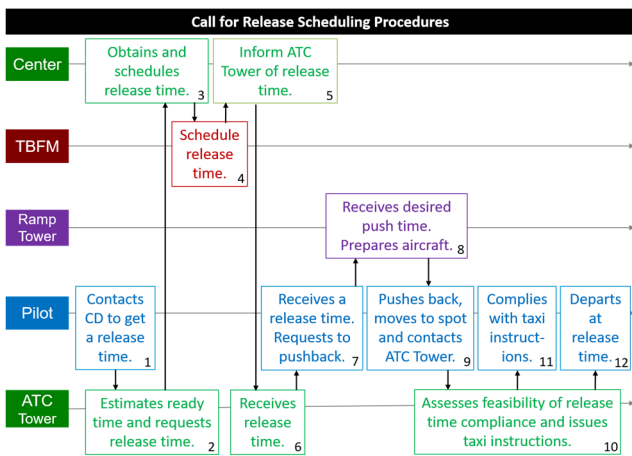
Call for Release Scheduling Procedures

Center

Obtains and schedules release time. 3

Inform ATC Tower of release time. 5

TBFM

Schedule release time. 4

Ramp Tower

Receives desired push time. Prepares aircraft. 8

Pilot

Contacts CD to get a release time. 1

Receives a release time. Requests to pushback. 7

Pushes back, moves to spot and contacts ATC Tower. 9

Complies with taxi instructions. 11

Departs at release time. 12

ATC Tower

Estimates ready time and requests release time. 2

Receives release time. 6

Assesses feasibility of release time compliance and issues taxi instructions. 10